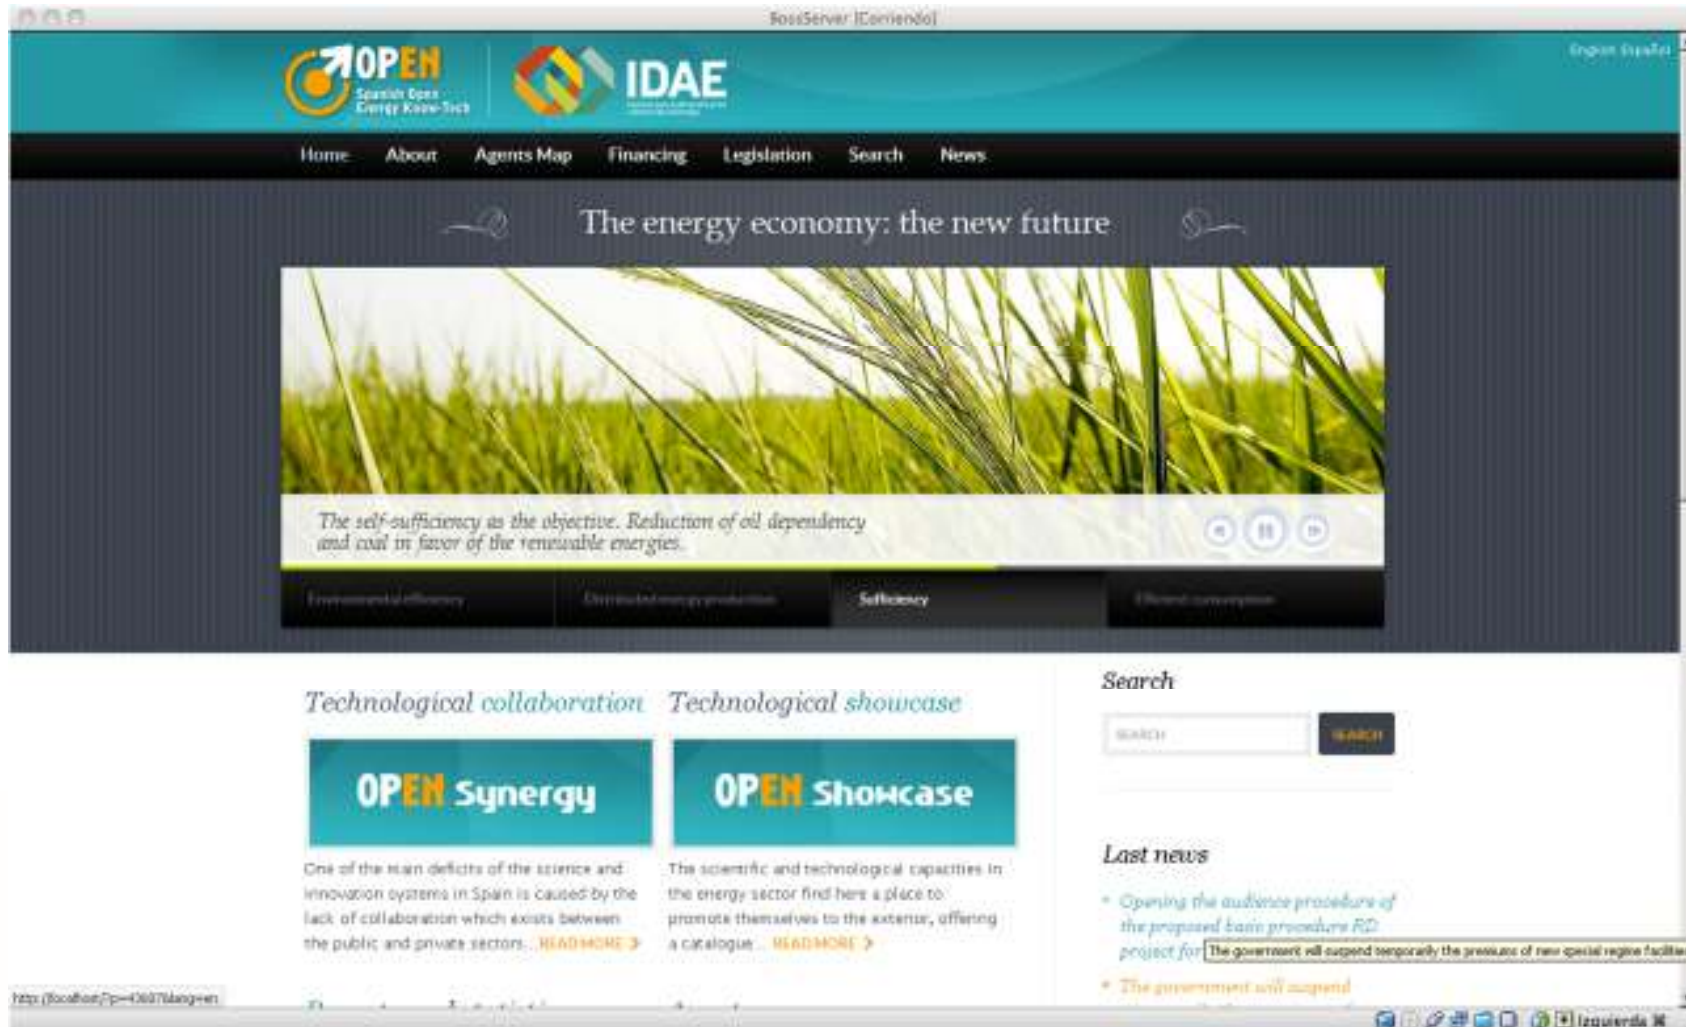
BossServer [Corriendo]

OPEN Spanish Open Energy Know-Tech

IDAE

English Español

Home About Agents Map Financing Legislation Search News

The energy economy: the new future

The self-sufficiency as the objective. Reduction of oil dependency and coal in favor of the renewable energies.

Environmental efficiency Distributed energy production Sufficiency Efficient consumption

Technological collaboration

OPEN Synergy

One of the main deficits of the science and innovation systems in Spain is caused by the lack of collaboration which exists between the public and private sectors... READ MORE

Technological showcase

OPEN Showcase

The scientific and technological capacities in the energy sector find here a place to promote themselves to the exterior, offering a catalogue... READ MORE

Search

SEARCH

SEARCH

Last news

Opening the audience procedure of the proposed basic procedure RD project for

The government will suspend temporarily the premiums of new special regime facilities

The government will suspend

http://localhost/?p=43607&lang=en

Izquierda